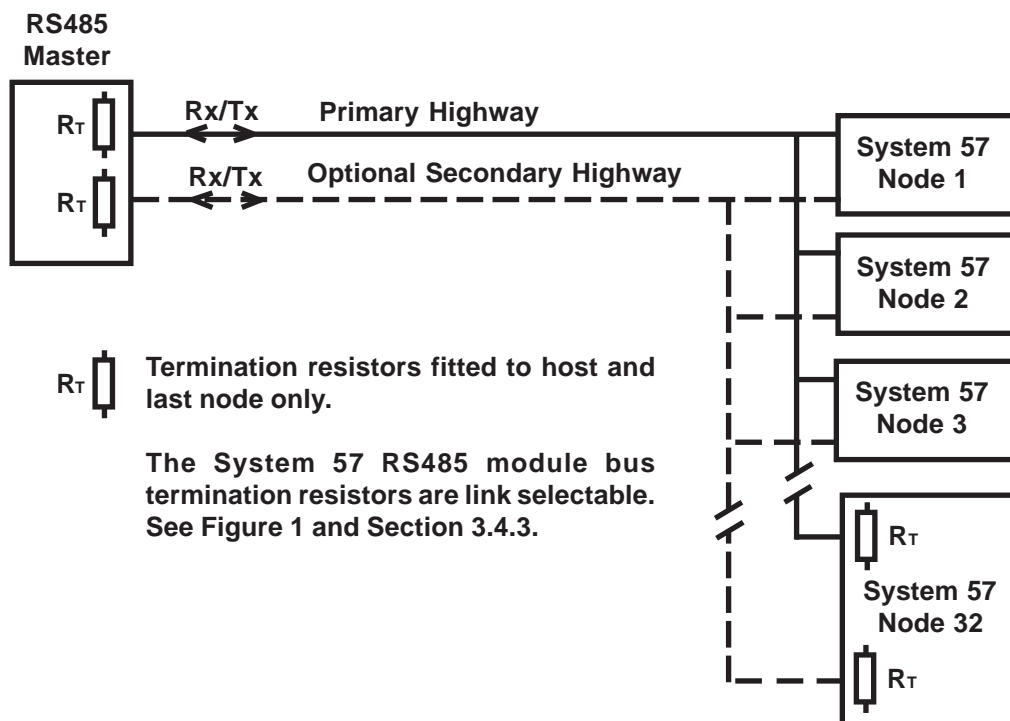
RS485
Master

$R_T$

$R_T$

Rx/Tx

Primary Highway

Rx/Tx

Optional Secondary Highway

System 57
Node 1

System 57
Node 2

System 57
Node 3

$R_T$ Termination resistors fitted to host and last node only.

The System 57 RS485 module bus termination resistors are link selectable. See Figure 1 and Section 3.4.3.

$R_T$

System 57
Node 32

$R_T$